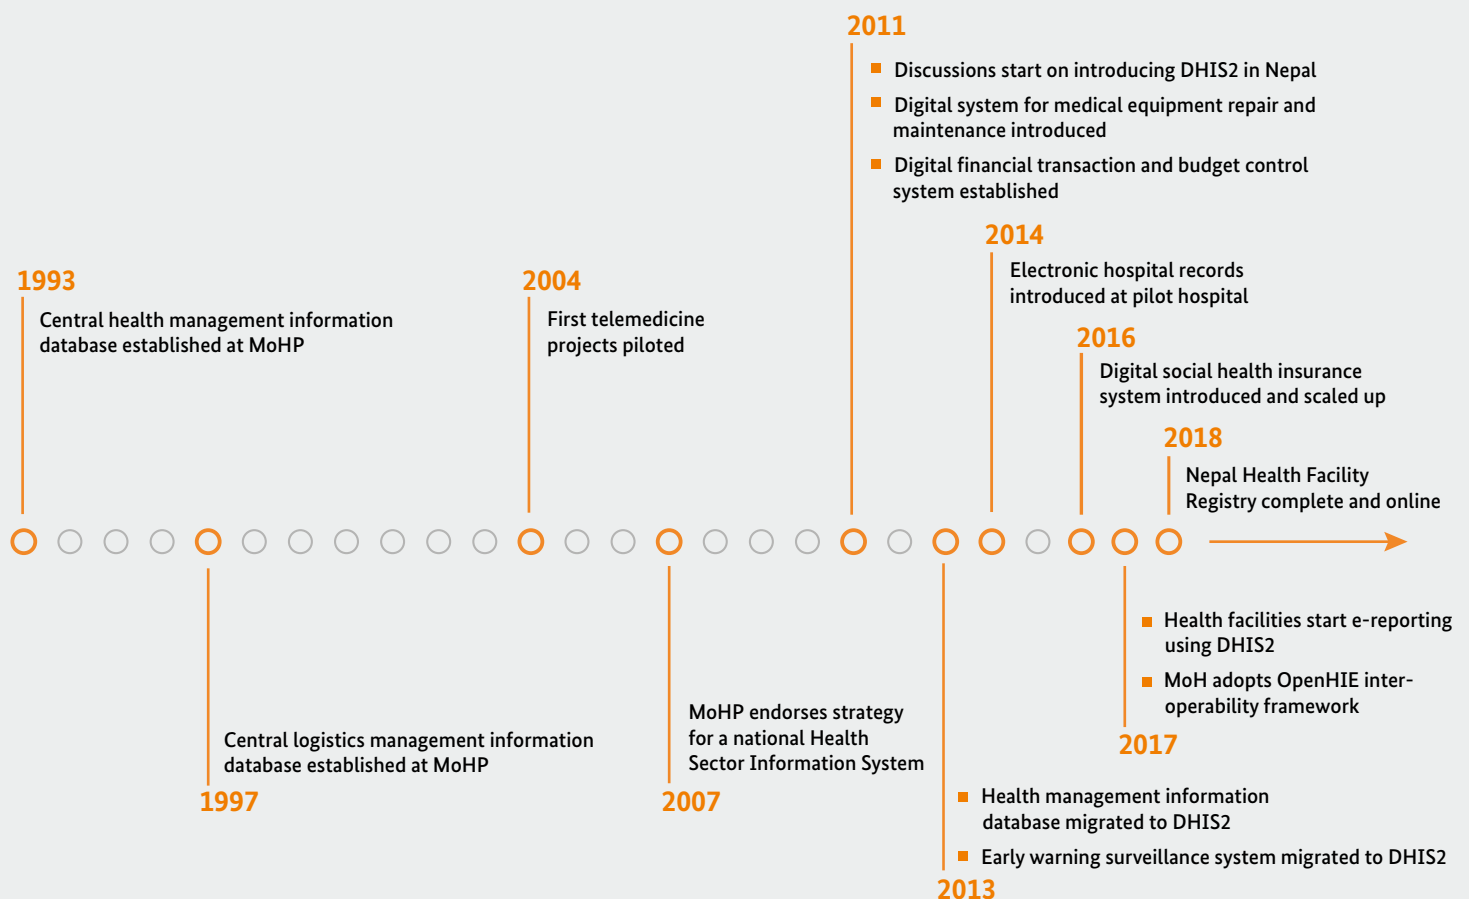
2011

- Discussions start on introducing DHIS2 in Nepal
- Digital system for medical equipment repair and maintenance introduced
- Digital financial transaction and budget control system established

2014

Electronic hospital records introduced at pilot hospital

1993

Central health management information database established at MoHP

2004

First telemedicine projects piloted

2016

Digital social health insurance system introduced and scaled up

2018

Nepal Health Facility Registry complete and online

- Health facilities start e-reporting using DHIS2
- MoH adopts OpenHIE interoperability framework

2017

Central logistics management information database established at MoHP

1997

MoHP endorses strategy for a national Health Sector Information System

2007

- Health management information database migrated to DHIS2
- Early warning surveillance system migrated to DHIS2

2013